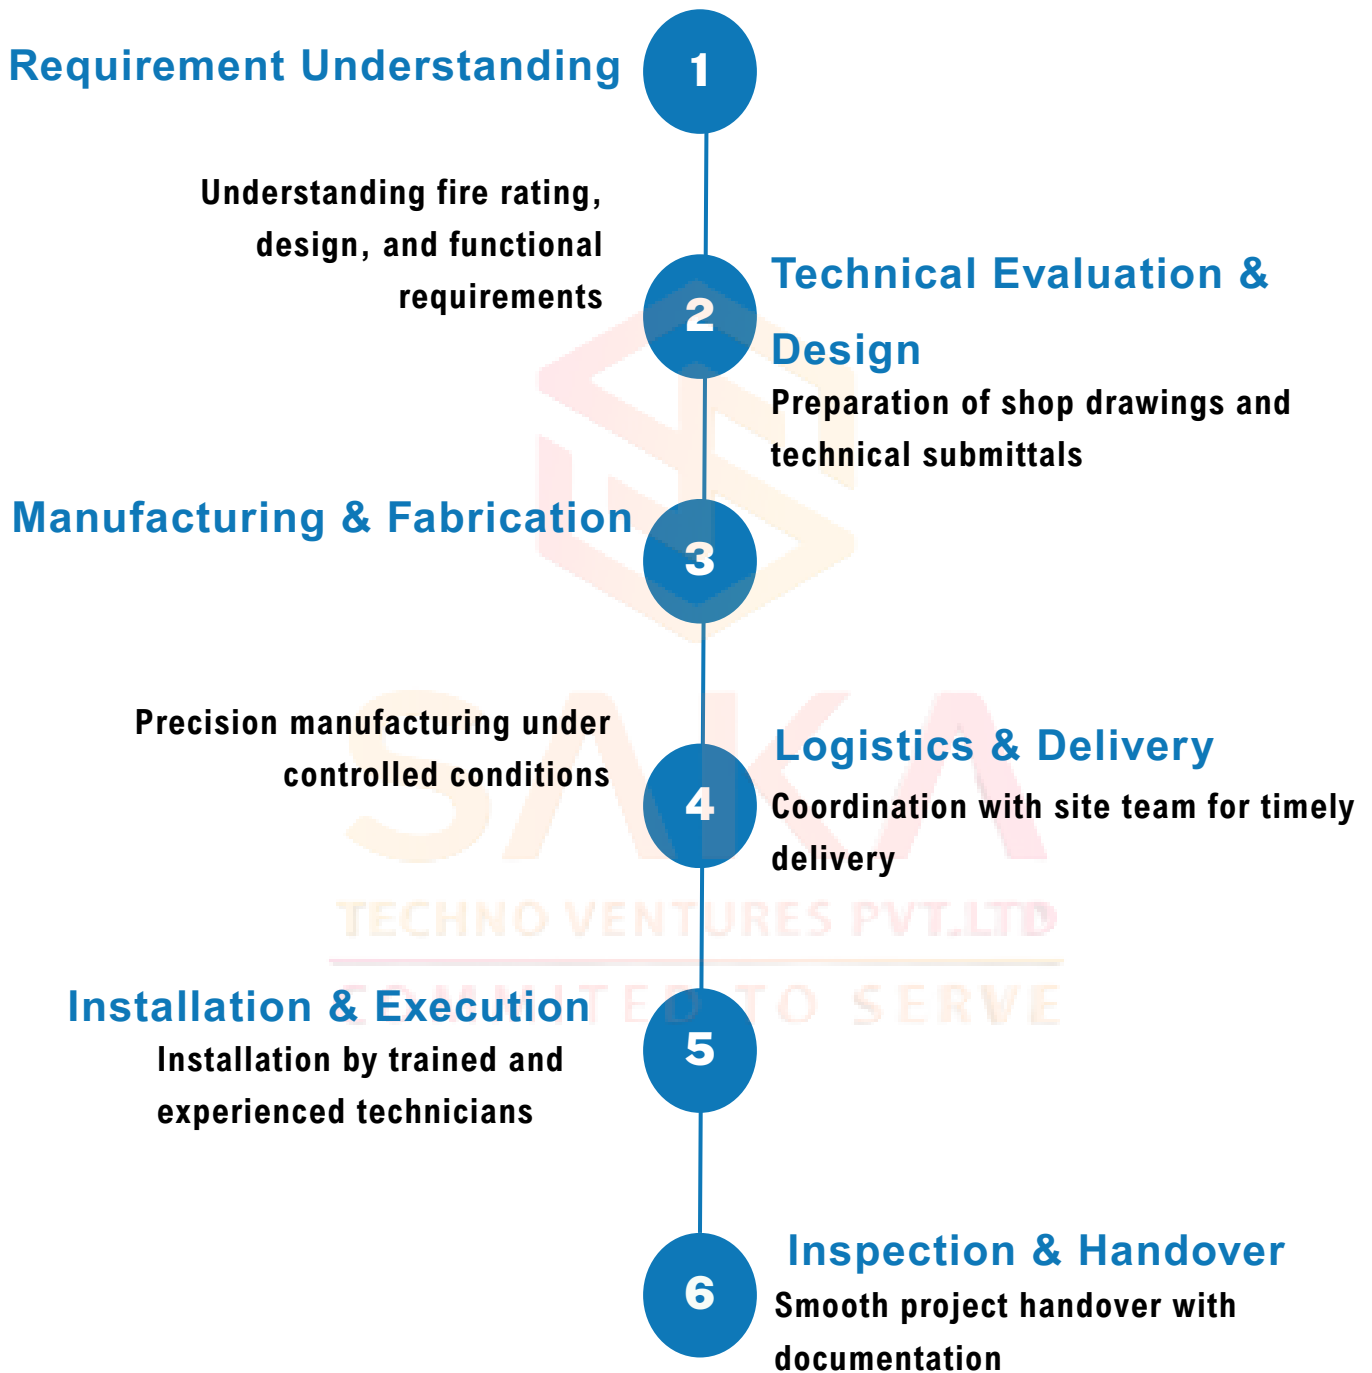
Requirement Understanding

1

Understanding fire rating, design, and functional requirements

2

Technical Evaluation & Design

Preparation of shop drawings and technical submittals

Manufacturing & Fabrication

3

Precision manufacturing under controlled conditions

4

Logistics & Delivery

Coordination with site team for timely delivery

SAKA

TECHNO VENTURES PVT.LTD

COMMITTED TO SERVE

Installation & Execution

Installation by trained and experienced technicians

5

6

Inspection & Handover

Smooth project handover with documentation